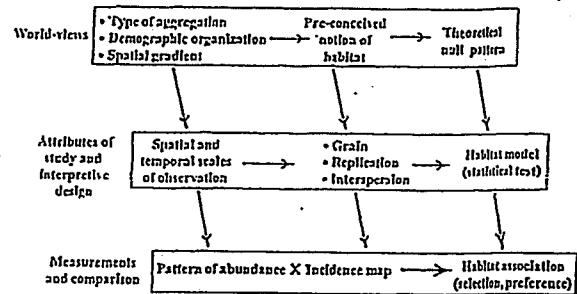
World-views

• Type of aggregation
• Demographic organization
• Spatial gradient

Pre-conceived notion of habitat

Theoretical null pattern

Attributes of study and interpretive design

Spatial and temporal scales of observation

• Grain
• Replication
• Interspersion

Habitat model (statistical test)

Measurements and comparison

Pattern of abundance X Incidence map

Habitat association (selection, preference)